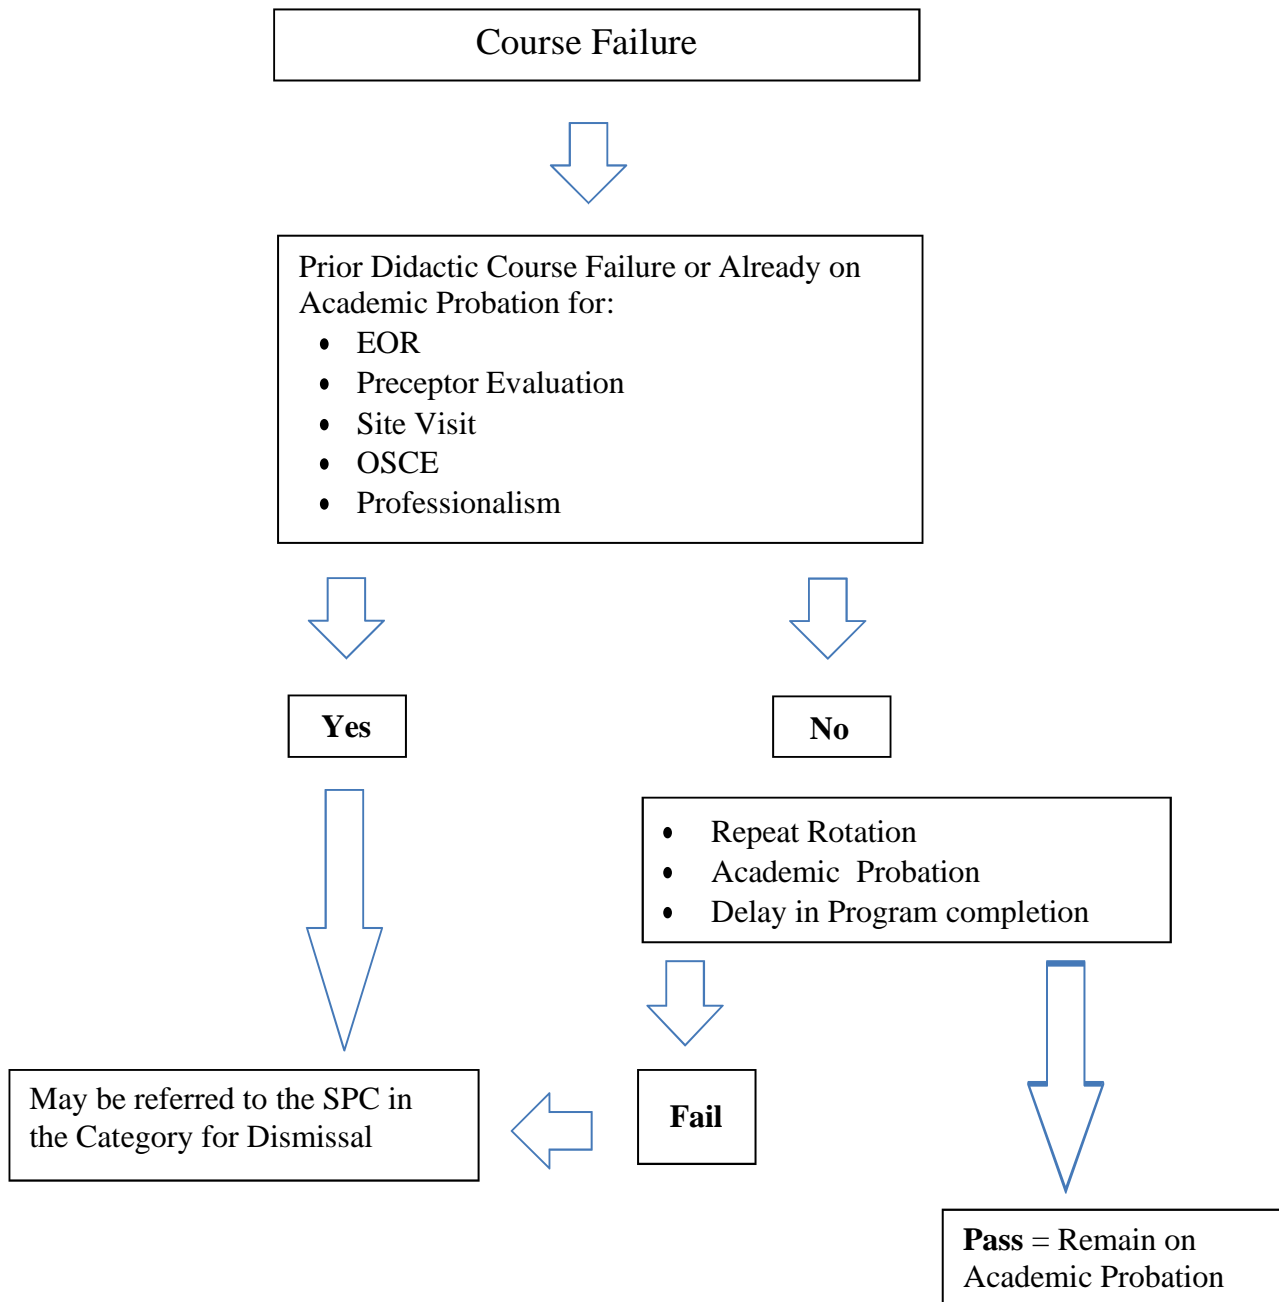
Course Failure

Prior Didactic Course Failure or Already on Academic Probation for:
- EOR
- Preceptor Evaluation
- Site Visit
- OSCE
- Professionalism

**Yes**

**No**

- Repeat Rotation
- Academic Probation
- Delay in Program completion

May be referred to the SPC in the Category for Dismissal

**Fail**

**Pass** = Remain on Academic Probation